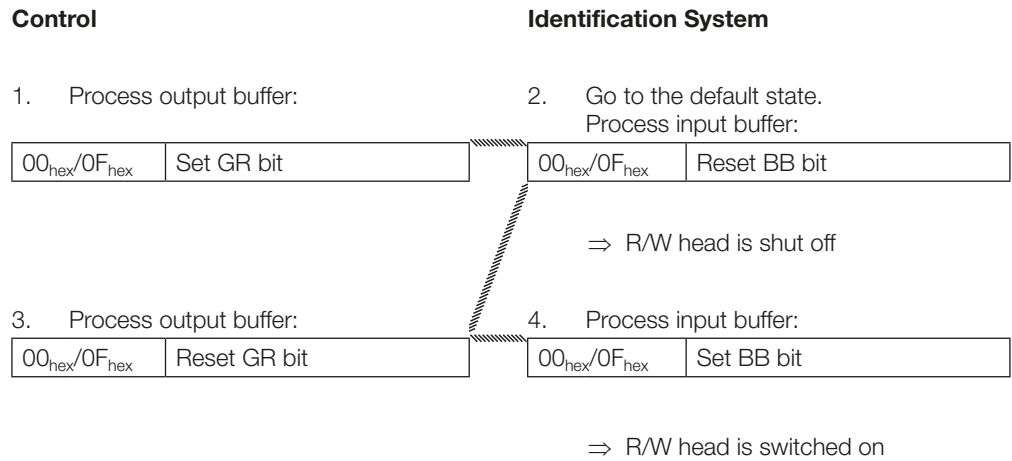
**Control**

1. Process output buffer:

| $00_{hex}/0F_{hex}$ | Set GR bit |
|---|---|

3. Process output buffer:

| $00_{hex}/0F_{hex}$ | Reset GR bit |
|---|---|

**Identification System**

2. Go to the default state.
Process input buffer:

| $00_{hex}/0F_{hex}$ | Reset BB bit |
|---|---|

$\Rightarrow$ R/W head is shut off

4. Process input buffer:

| $00_{hex}/0F_{hex}$ | Set BB bit |
|---|---|

$\Rightarrow$ R/W head is switched on